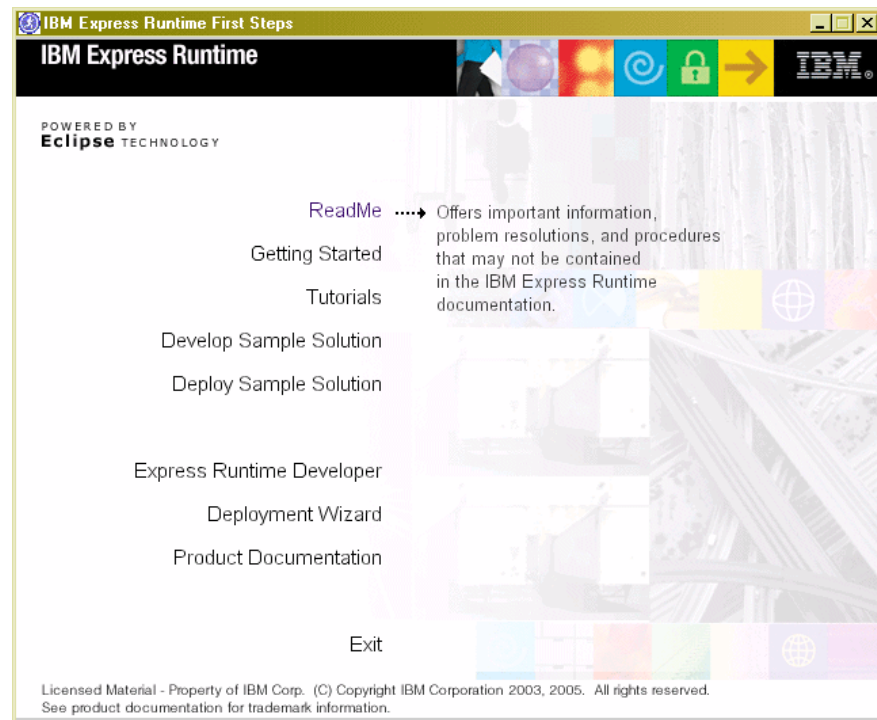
IBM Express Runtime First Steps

IBM Express Runtime

IBM.

POWERED BY
Eclipse TECHNOLOGY

ReadMe

Offers important information, problem resolutions, and procedures that may not be contained in the IBM Express Runtime documentation.

Getting Started

Tutorials

Develop Sample Solution

Deploy Sample Solution

Express Runtime Developer

Deployment Wizard

Product Documentation

Exit

Licensed Material - Property of IBM Corp. (C) Copyright IBM Corporation 2003, 2005. All rights reserved.
See product documentation for trademark information.